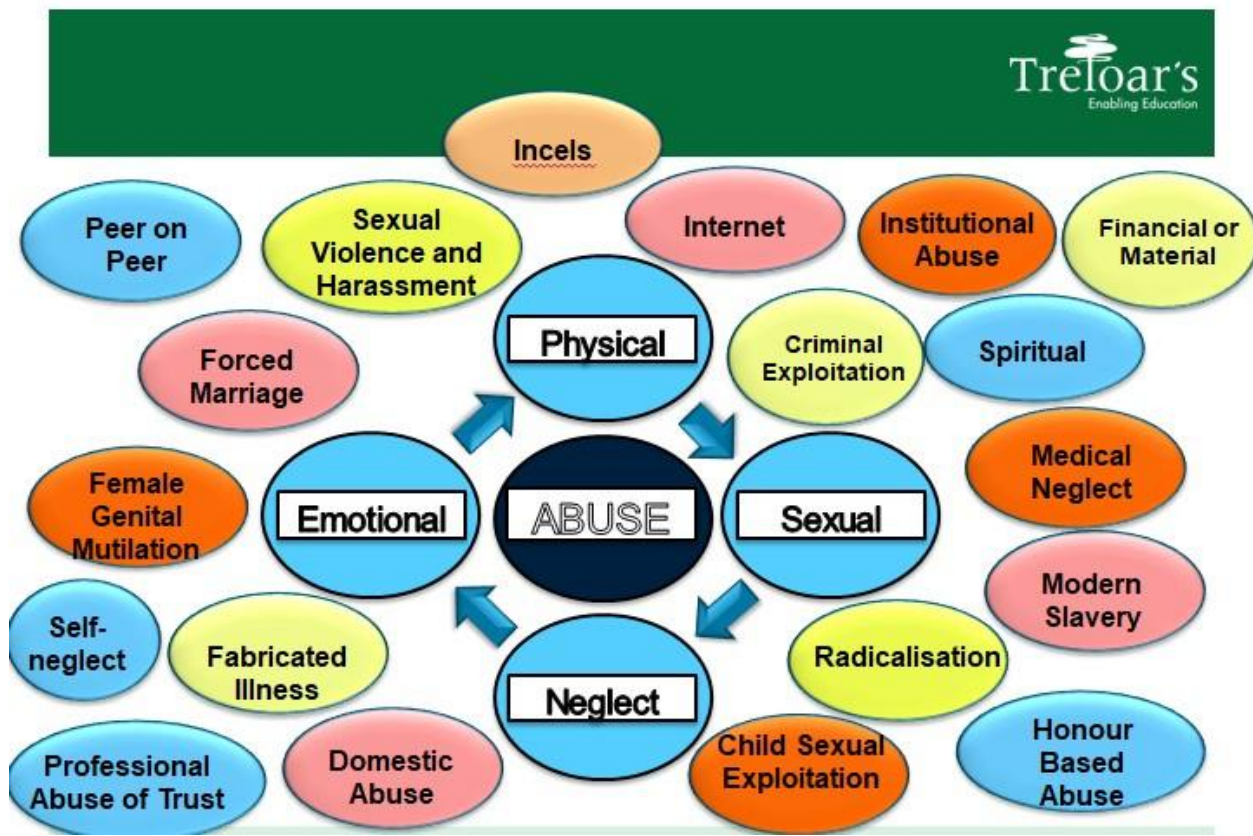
Treloar's
Enabling Education

Incels

Peer on Peer

Sexual Violence and Harassment

Internet

Institutional Abuse

Financial or Material

Physical

Criminal Exploitation

Spiritual

Forced Marriage

Female Genital Mutilation

Emotional

ABUSE

Sexual

Medical Neglect

Modern Slavery

Self-neglect

Fabricated Illness

Neglect

Radicalisation

Professional Abuse of Trust

Domestic Abuse

Child Sexual Exploitation

Honour Based Abuse